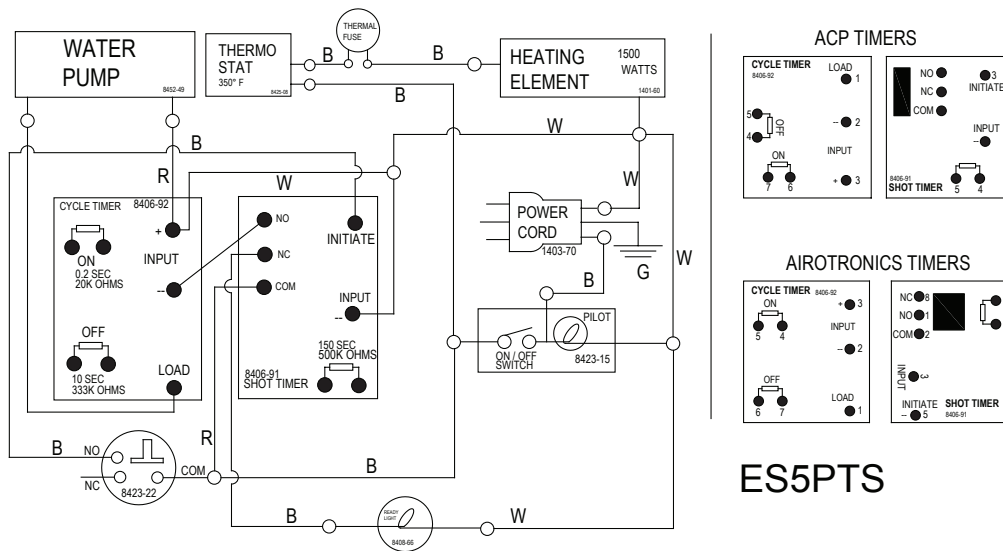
WATER PUMP
8452-49

THERMO STAT
350° F
8425-09

THERMAL FUSE

B

B

B

HEATING ELEMENT
1500 WATTS
1401-60

R

B

W

W

CYCLE TIMER 8406-92

+

INPUT

--

ON
0.2 SEC
20K OHMS

OFF
10 SEC
333K OHMS

LOAD

NO

NC

COM

INITIATE

INPUT
--

150 SEC
500K OHMS

8406-91
SHOT TIMER

POWER CORD
1403-70

G

W

B

PILOT

ON / OFF SWITCH

8423-15

B

NO

NC

8423-22

COM

R

B

B

READY LIGHT
8408-66

W

ACP TIMERS

CYCLE TIMER
8406-92

LOAD
1

5
OFF
4

-- 2

INPUT

ON
7 6

+ 3

NO
NC
COM

3
INITIATE

INPUT
--

8406-91
SHOT TIMER 5 4

AIROTRONICS TIMERS

CYCLE TIMER 8406-92

ON
5 4

+ 3

INPUT

-- 2

OFF
6 7

LOAD
1

NC 8
NO 1
COM 2

INPUT 3

INITIATE
-- 5

SHOT TIMER
8406-91

ES5PTS